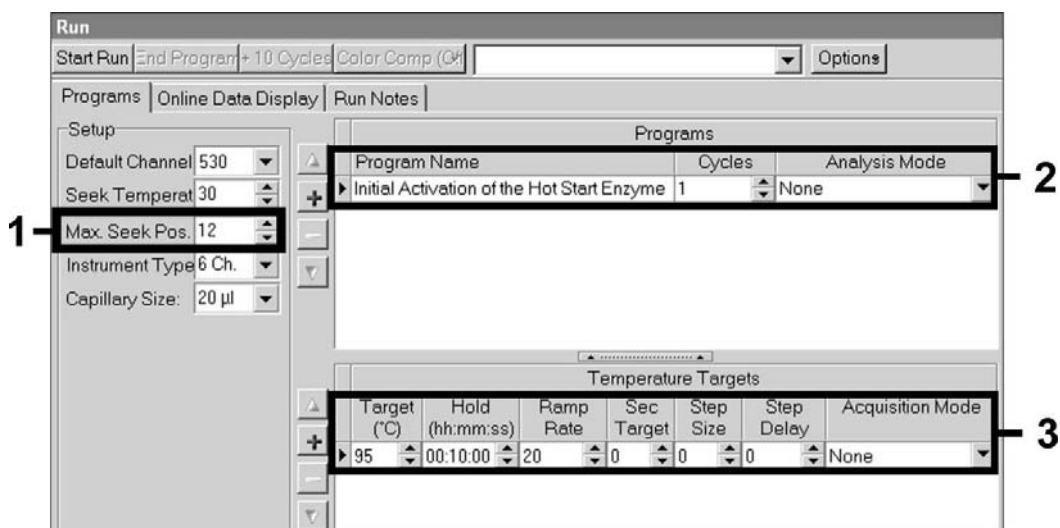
Run

Start Run | End Program | + 10 Cycles | Color Comp (Off) | Options

Programs | Online Data Display | Run Notes

Setup

Default Channel 530

Seek Temperat 30

Max. Seek Pos. 12

Instrument Type 6 Ch.

Capillary Size: 20 µl

1

Programs

| Program Name | Cycles | Analysis Mode |
|---|---|---|
| Initial Activation of the Hot Start Enzyme | 1 | None |

2

Temperature Targets

| Target (°C) | Hold (hh:mm:ss) | Ramp Rate | Sec Target | Step Size | Step Delay | Acquisition Mode |
|---|---|---|---|---|---|---|
| 95 | 00:10:00 | 20 | 0 | 0 | 0 | None |

3